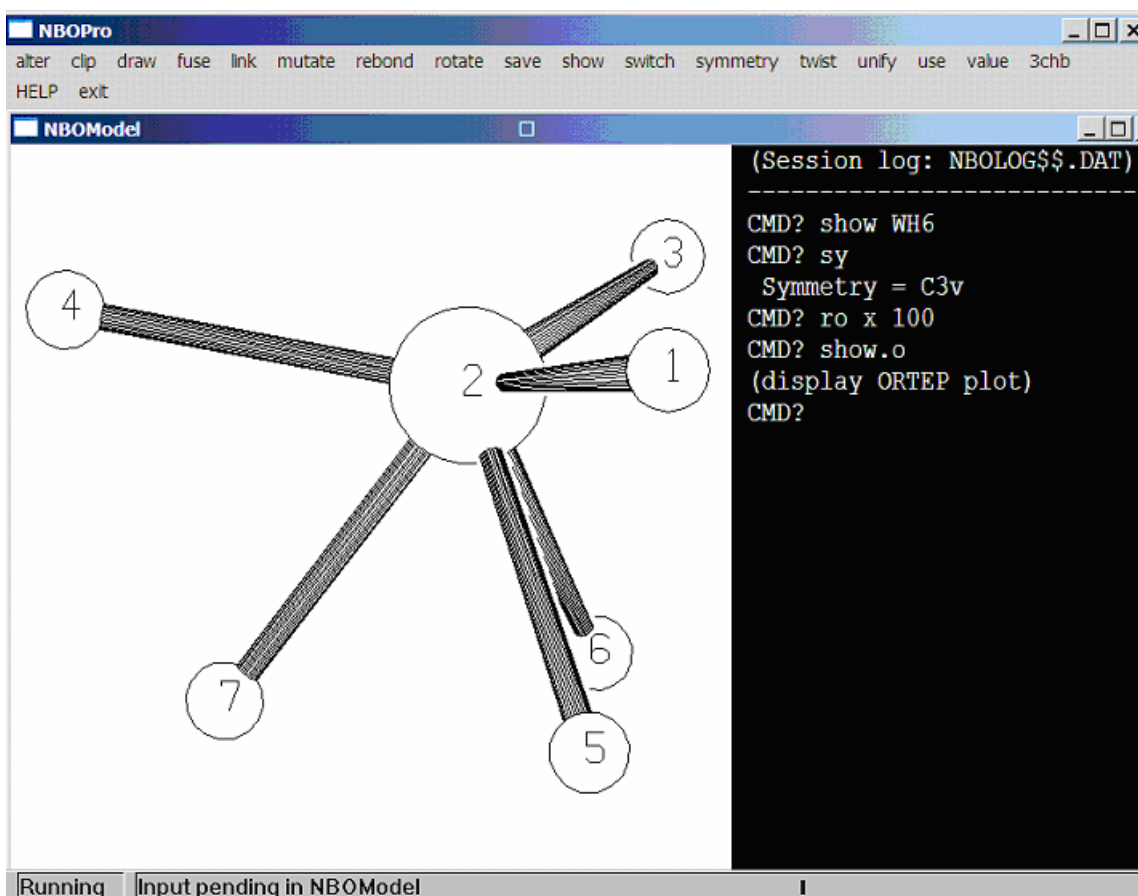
NBOPro

alter clip draw fuse link mutate rebond rotate save show switch symmetry twist unify use value 3chb HELP exit

NBOModel

4
3
2
1
7
6
5

(Session log: NBOLOG$$.DAT)
---------------------------
CMD? show WH6
CMD? sy
Symmetry = C3v
CMD? ro x 100
CMD? show.o
(display ORTEP plot)
CMD?

Running
Input pending in NBOModel